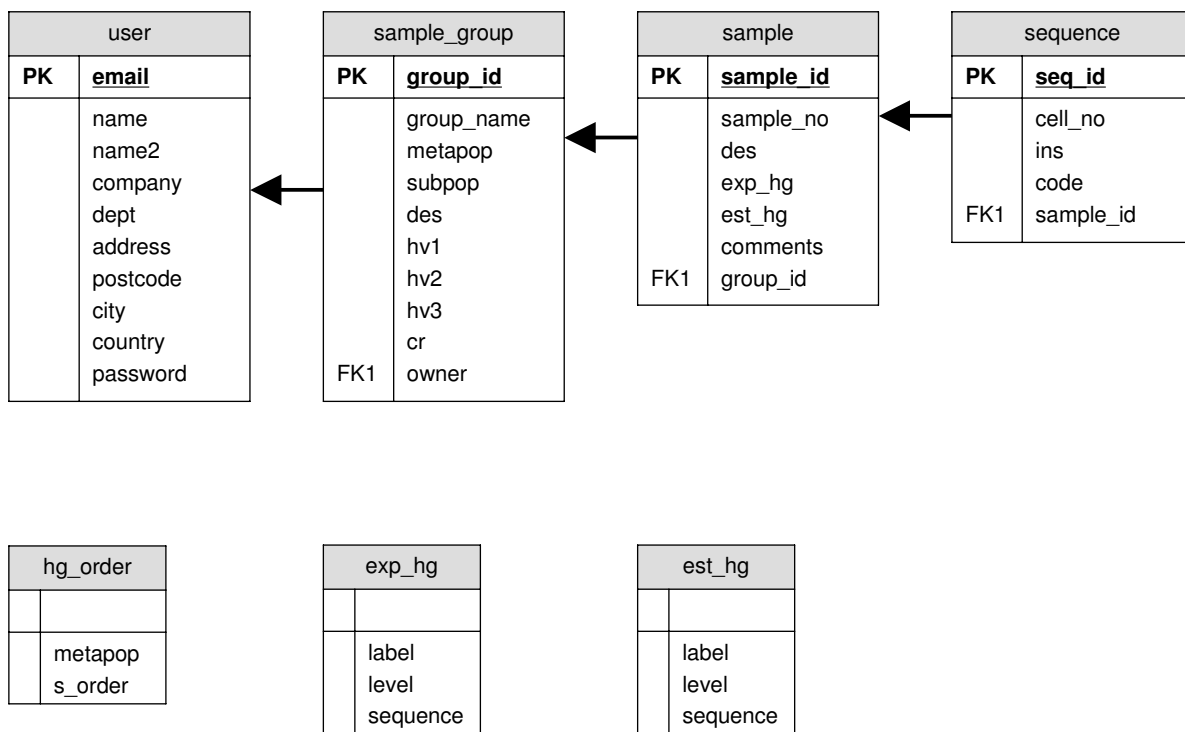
user

| PK | email |
|---|---|
| | name<br>name2<br>company<br>dept<br>address<br>postcode<br>city<br>country<br>password |

sample_group

| PK | group_id |
|---|---|
| | group_name<br>metapop<br>subpop<br>des<br>hv1<br>hv2<br>hv3<br>cr |
| FK1 | owner |

sample

| PK | sample_id |
|---|---|
| | sample_no<br>des<br>exp_hg<br>est_hg<br>comments |
| FK1 | group_id |

sequence

| PK | seq_id |
|---|---|
| | cell_no<br>ins<br>code |
| FK1 | sample_id |

hg_order

| | |
|---|---|
| | metapop<br>s_order |

exp_hg

| | |
|---|---|
| | label<br>level<br>sequence |

est_hg

| | |
|---|---|
| | label<br>level<br>sequence |